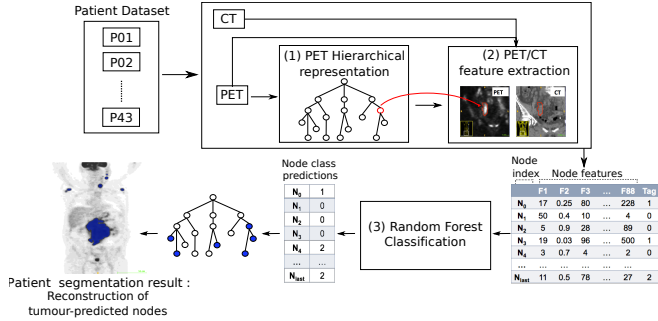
Patient Dataset

P01

P02

P43

CT

PET

(1) PET Hierarchical representation

(2) PET/CT feature extraction

PET

CT

Node index

Node features

| | F1 | F2 | F3 | ... | F88 | Tag |
|---|---|---|---|---|---|---|
| $N_0$ | 17 | 0.25 | 80 | ... | 228 | 1 |
| $N_1$ | 50 | 0.4 | 10 | ... | 4 | 0 |
| $N_2$ | 5 | 0.9 | 28 | ... | 89 | 0 |
| $N_3$ | 19 | 0.03 | 96 | ... | 500 | 1 |
| $N_4$ | 3 | 0.7 | 4 | ... | 2 | 0 |
| ... | ... | ... | ... | ... | ... | ... |
| $N_{last}$ | 11 | 0.5 | 78 | ... | 27 | 2 |

(3) Random Forest Classification

Node class predictions

| | |
|---|---|
| $N_0$ | 1 |
| $N_1$ | 0 |
| $N_2$ | 0 |
| $N_3$ | 0 |
| $N_4$ | 2 |
| ... | ... |
| $N_{last}$ | 2 |

Patient segmentation result : Reconstruction of tumour-predicted nodes